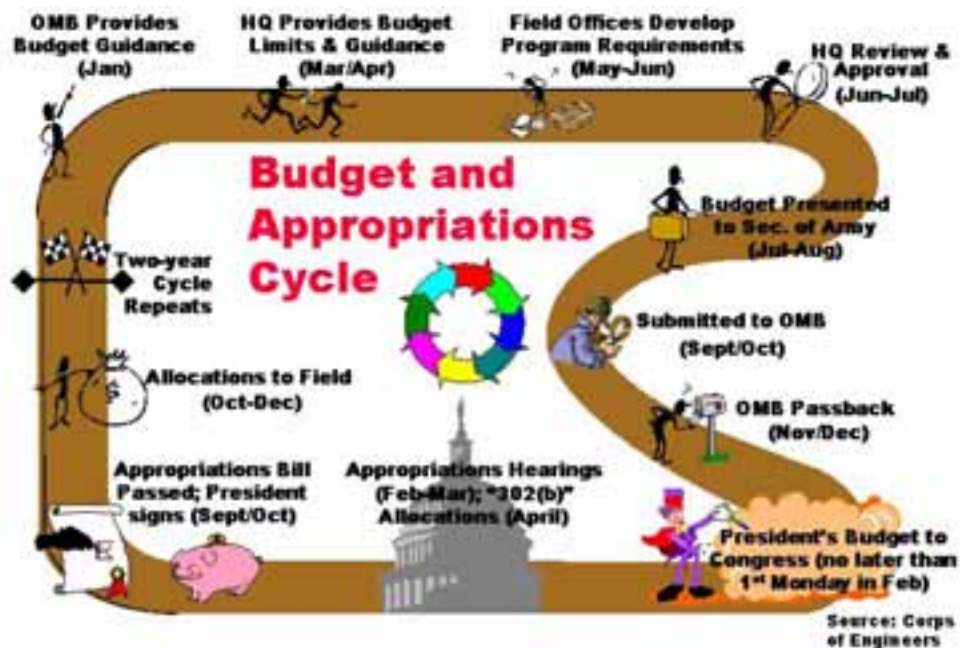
OMB Provides Budget Guidance (Jan)

HQ Provides Budget Limits & Guidance (Mar/Apr)

Field Offices Develop Program Requirements (May-Jun)

HQ Review & Approval (Jun-Jul)

Budget and Appropriations Cycle

Budget Presented to Sec. of Army (Jul-Aug)

Two-year Cycle Repeats

Submitted to OMB (Sept/Oct)

Allocations to Field (Oct-Dec)

OMB Passback (Nov/Dec)

Appropriations Bill Passed; President signs (Sept/Oct)

Appropriations Hearings (Feb-Mar); "302(b)" Allocations (April)

President's Budget to Congress (no later than 1st Monday in Feb)

Source: Corps of Engineers